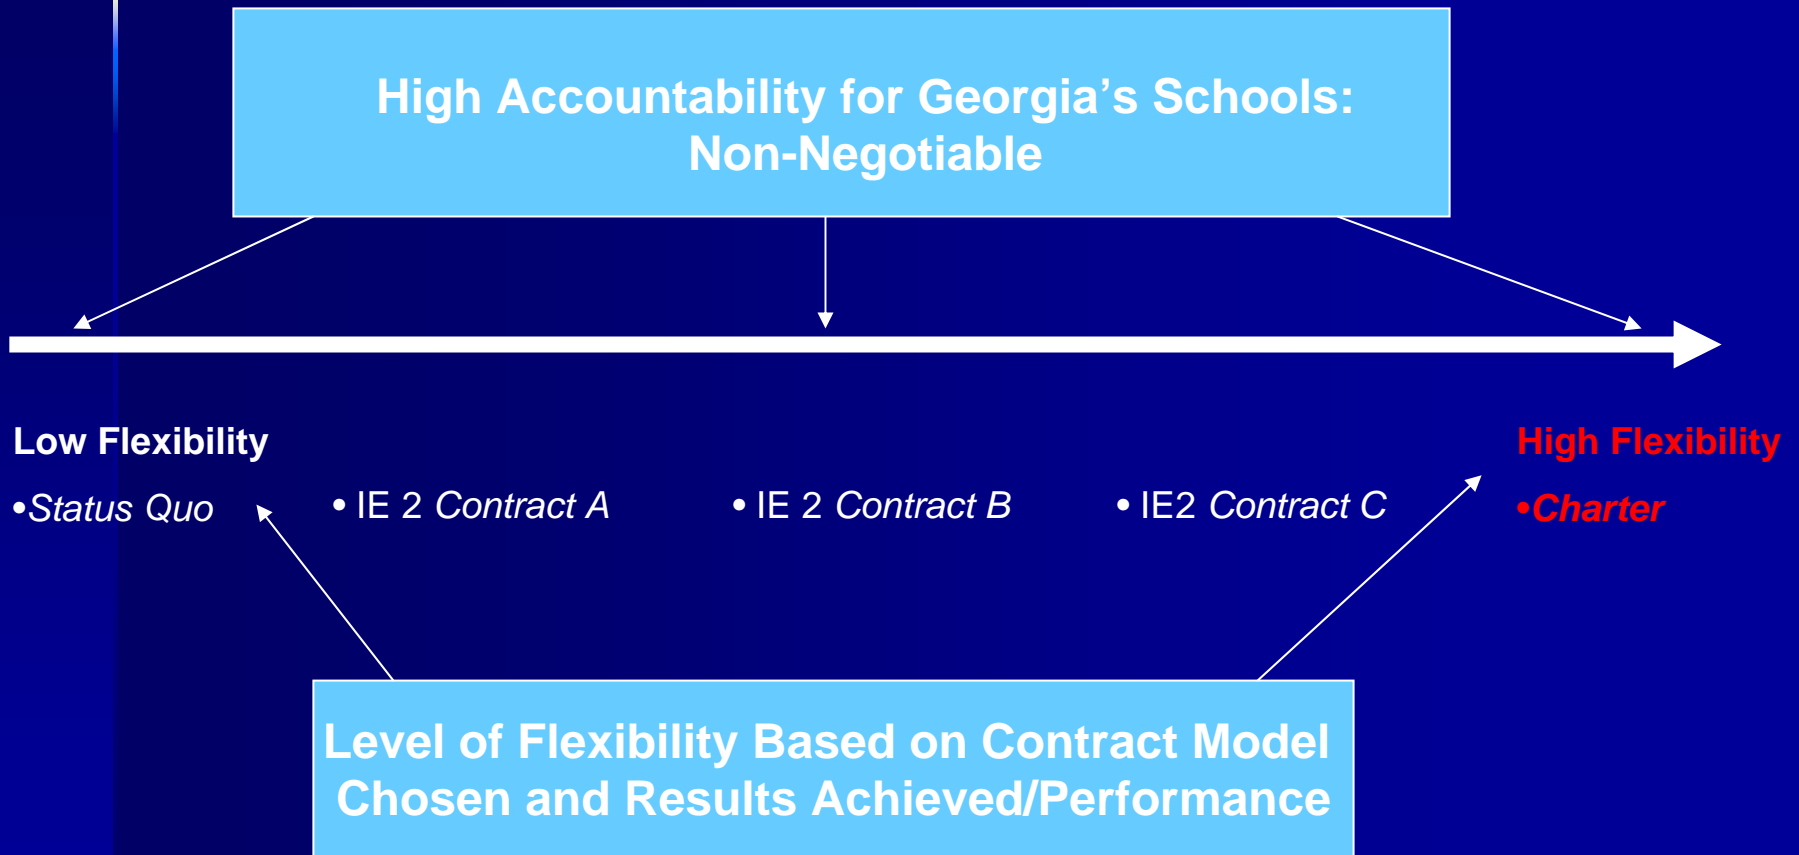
High Accountability for Georgia's Schools: Non-Negotiable

Low Flexibility

•Status Quo

• IE 2 Contract A

• IE 2 Contract B

• IE2 Contract C

High Flexibility

•Charter

Level of Flexibility Based on Contract Model Chosen and Results Achieved/Performance